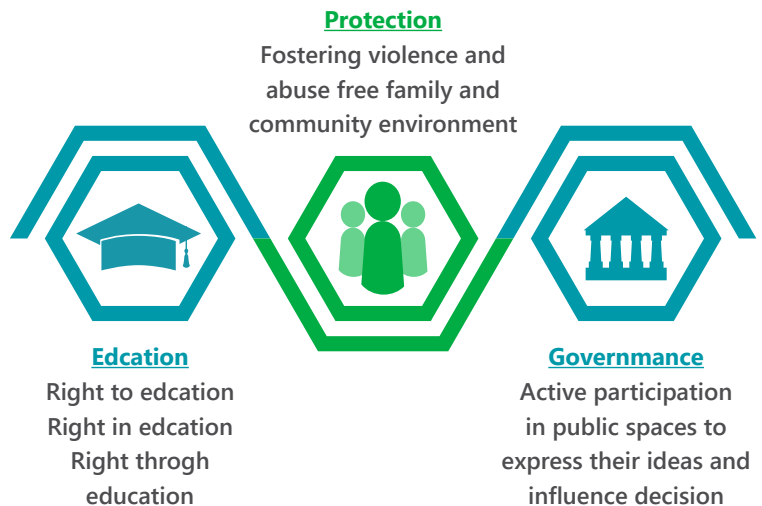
Protection
Fostering violence and abuse free family and community environment

Edcation
Right to edcation
Right in edcation
Right throgh education

Governmance
Active participation in public spaces to express their ideas and influence decision